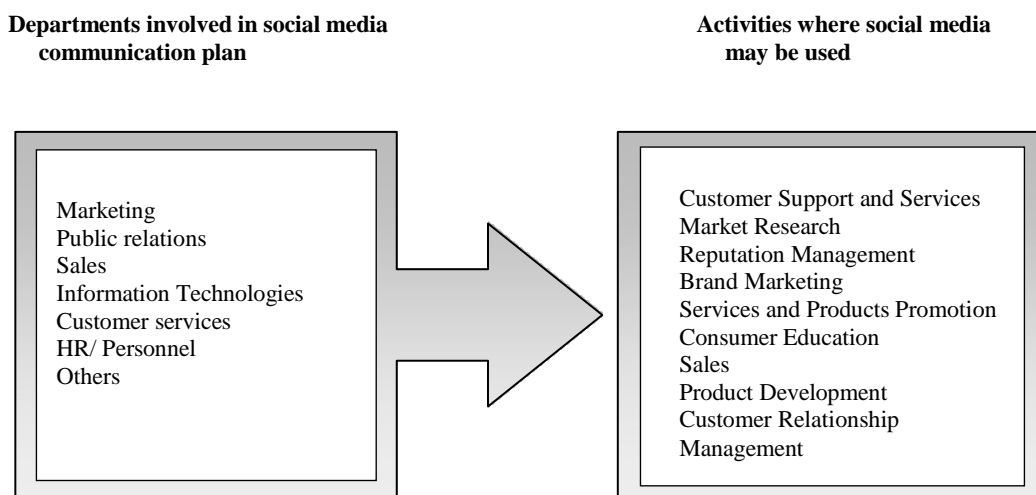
Departments involved in social media communication plan

Activities where social media may be used

Marketing
Public relations
Sales
Information Technologies
Customer services
HR/ Personnel
Others

Customer Support and Services
Market Research
Reputation Management
Brand Marketing
Services and Products Promotion
Consumer Education
Sales
Product Development
Customer Relationship Management